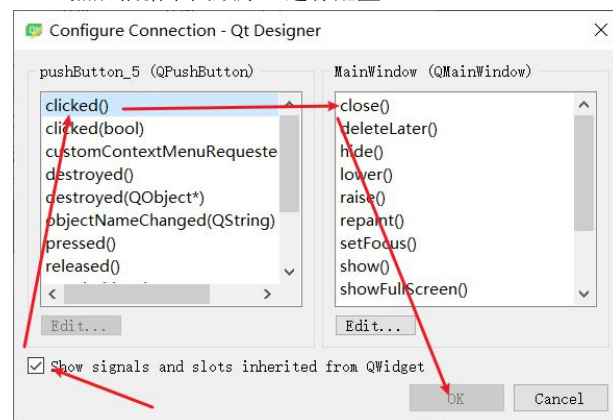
Configure Connection - Qt Designer

pushButton_5 (QPushButton)

clicked()
clicked(bool)
customContextMenuRequeste
destroyed()
destroyed(QObject*)
objectNameChanged(QString)
pressed()
released()

Edit...

MainWindow (QMainWindow)

close()
deleteLater()
hide()
lower()
raise()
repaint()
setFocus()
show()
showFullScreen()

Edit...

Show signals and slots inherited from QWidget

OK
Cancel